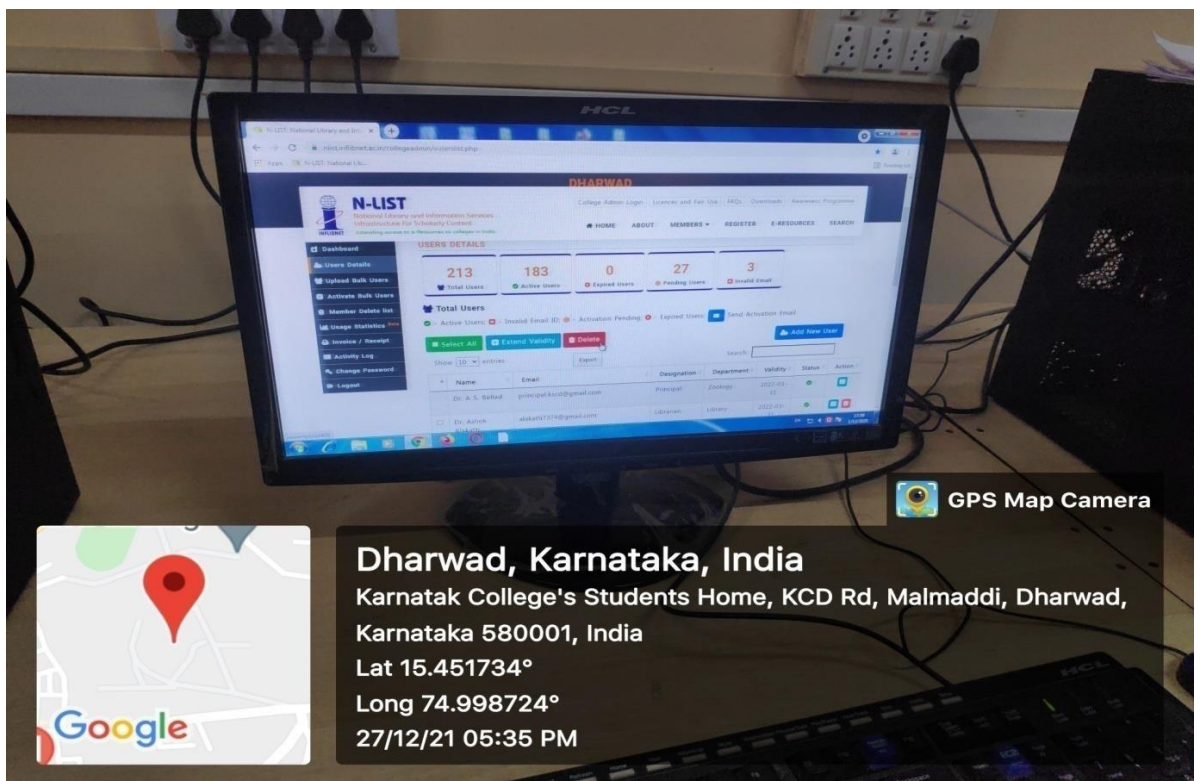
HCL

N-LIST: National Library and Inf...

nlist.inflibnet.ac.in/collegeadmin/usersinfo.php

Apps N-LIST: National Lib...

DHARWAD

College Admin Login | Licenses and Fair Use | FAQs | Downloads | Awareness Programme

N-LIST
National Library and Information Services Infrastructure For Scholarly Content
INFLIBNET

HOME ABOUT MEMBERS REGISTER E-RESOURCES SEARCH

Dashboard
Users Details
Upload Bulk Users
Activate Bulk Users
Member Delete list
Usage Statistics
Invoice / Receipt
Activity Log
Change Password
Logout

USERS DETAILS

213 Total Users
183 Active Users
0 Expired Users
27 Pending Users
3 Invalid Email

Total Users
- Active Users; - Invalid Email ID; - Activation Pending; - Expired Users; Send Activation Email

Add New User

Select All | Extend Validity | Delete

Show 10 entries Export Search:

| Name | Email | Designation | Department | Validity | Status | Action |
|---|---|---|---|---|---|---|
| Dr. A. S. Belled | principalkcd@gmail.com | Principal | Zoology | 2022-01-31 | | |
| Dr. Ashok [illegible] | abkattil1978@gmail.com | Librarian | Library | 2022-01-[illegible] | | |

GPS Map Camera

Dharwad, Karnataka, India
Karnatak College's Students Home, KCD Rd, Malmaddi, Dharwad, Karnataka 580001, India
Lat 15.451734°
Long 74.998724°
27/12/21 05:35 PM

Google

HCL